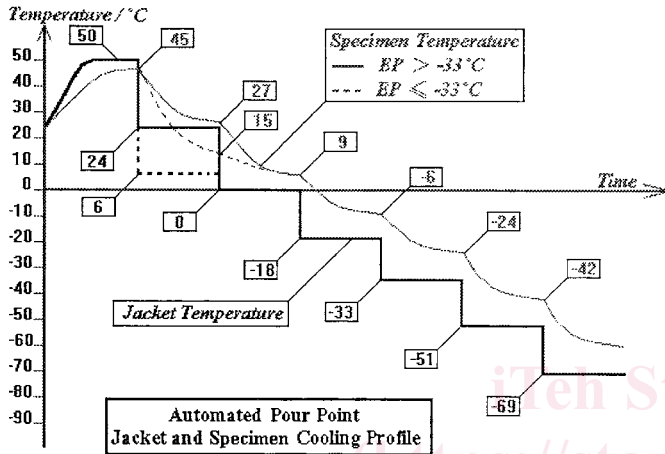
Temperature / °C

50
40
30
20
10
0
-10
-20
-30
-40
-50
-60
-70
-80
-90

50
45
27
15
24
6
0
9
-6
-24
-42
-18
-33
-51
-69

Specimen Temperature
—— $EP > -33°C$
- - - $EP \leqslant -33°C$

Time

Jacket Temperature

Automated Pour Point
Jacket and Specimen Cooling Profile

iTeh S